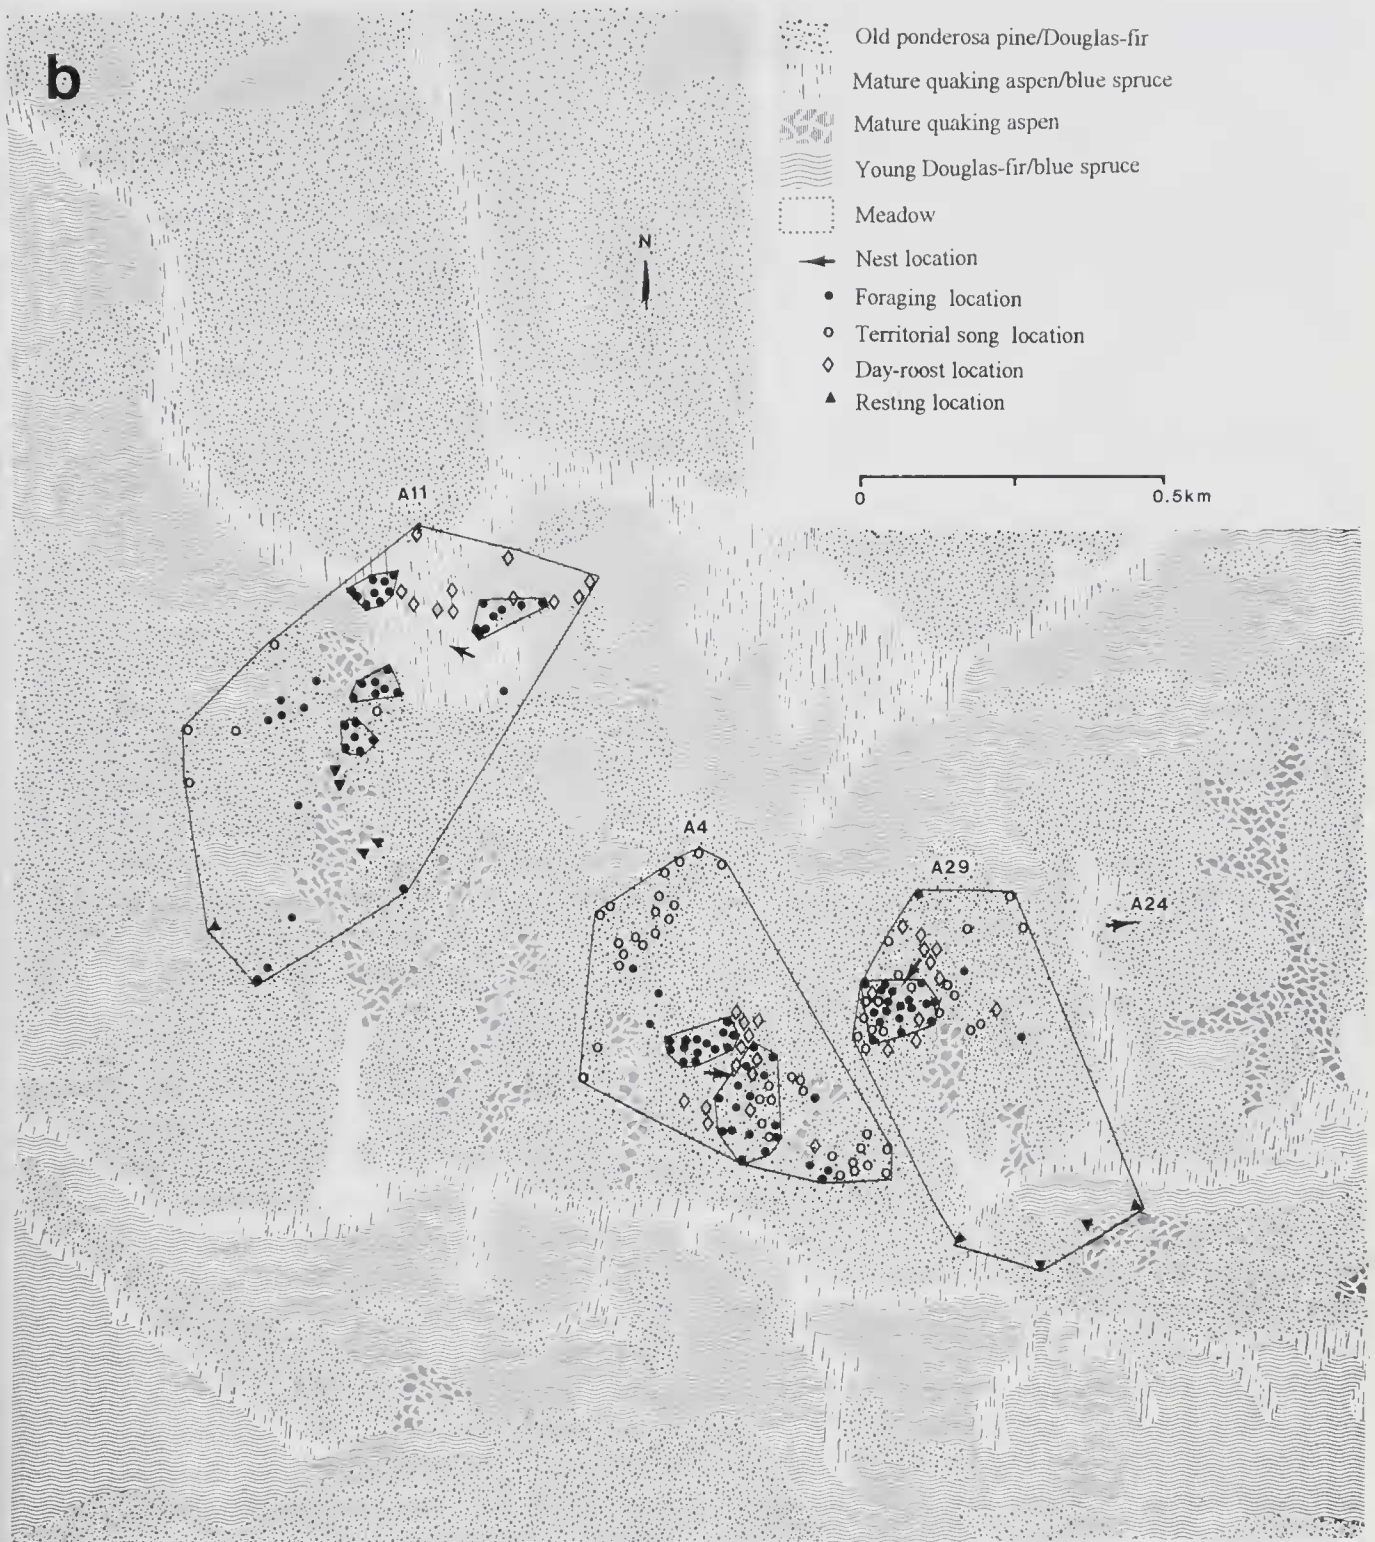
b

Old ponderosa pine/Douglas-fir
Mature quaking aspen/blue spruce
Mature quaking aspen
Young Douglas-fir/blue spruce
Meadow
Nest location
Foraging location
Territorial song location
Day-roost location
Resting location

N

0 0.5km

A11

A4

A29

A24